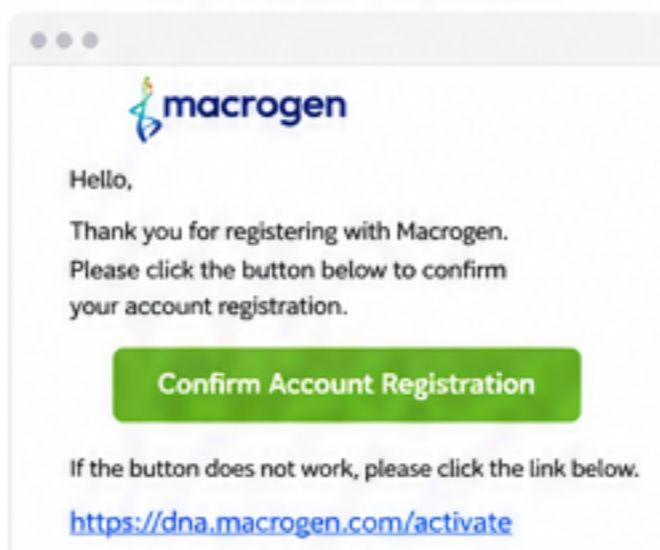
macrogen

Hello,

Thank you for registering with Macrogen. Please click the button below to confirm your account registration.

Confirm Account Registration

If the button does not work, please click the link below.

https://dna.macrogen.com/activate